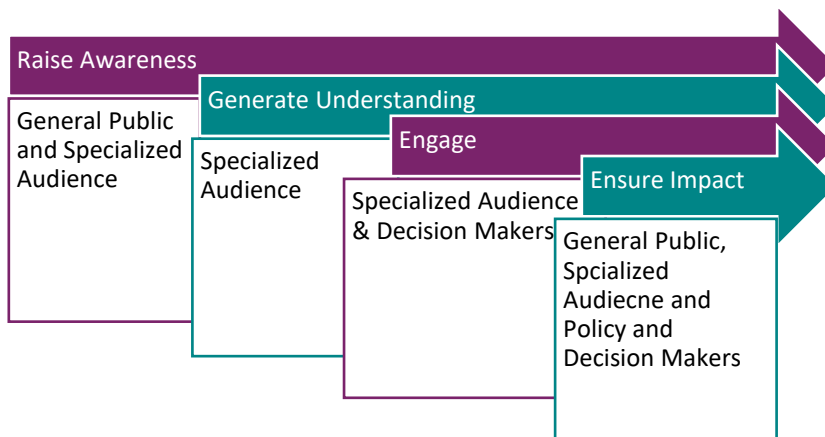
Raise Awareness

General Public and Specialized Audience

Generate Understanding

Specialized Audience

Engage

Specialized Audience & Decision Makers

Ensure Impact

General Public, Spcialized Audiecne and Policy and Decision Makers